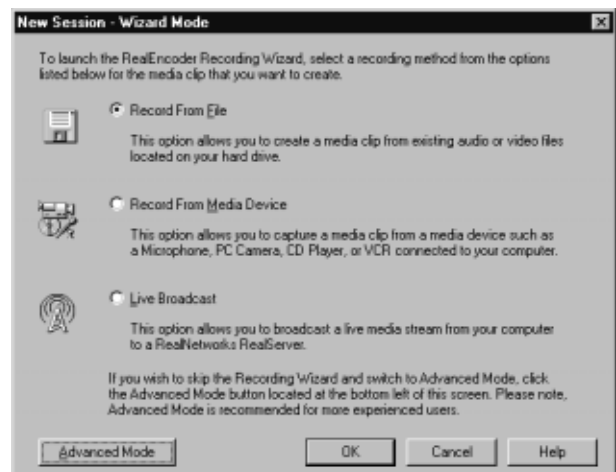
New Session - Wizard Mode

To launch the RealEncoder Recording Wizard, select a recording method from the options listed below for the media clip that you want to create.

Record From File

This option allows you to create a media clip from existing audio or video files located on your hard drive.

Record From Media Device

This option allows you to capture a media clip from a media device such as a Microphone, PC Camera, CD Player, or VCR connected to your computer.

Live Broadcast

This option allows you to broadcast a live media stream from your computer to a RealNetworks RealServer.

If you wish to skip the Recording Wizard and switch to Advanced Mode, click the Advanced Mode button located at the bottom left of this screen. Please note, Advanced Mode is recommended for more experienced users.

Advanced Mode

OK

Cancel

Help